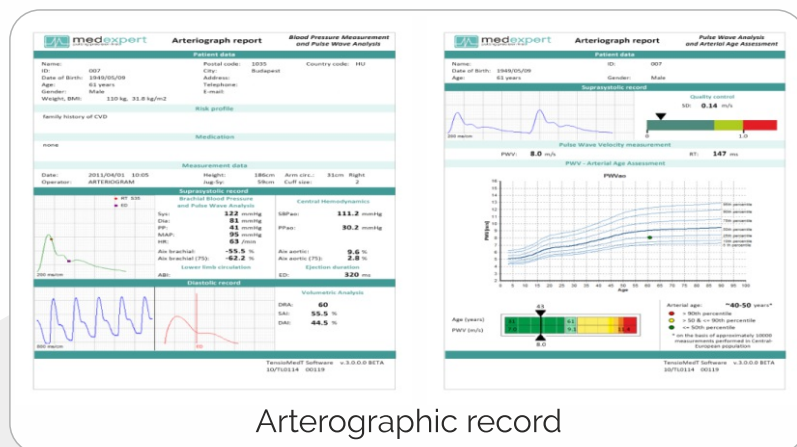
medexpert

Arteriograph report

Blood Pressure Measurement and Pulse Wave Analysis

Patient data

Name:
ID: 007
Date of Birth: 1949/05/09
Age: 61 years
Gender: Male
Weight, BMI: 110 kg, 31.8 kg/m2

Postal code: 1035
City: Budapest
Address:
Telephone:
E-mail:

Country code: HU

Risk profile

family history of CVD

Medication

none

Measurement data

Date: 2011/04/01 10:05
Operator: ARTERIOGRAM

Height: 186cm
Jug/Sy: 59cm

Arm circ.: 31cm Right
Cuff size: 2

Suprasystolic record

Brachial Blood Pressure and Pulse Wave Analysis

Sys: 122 mmHg
Dia: 81 mmHg
PP: 41 mmHg
MAP: 95 mmHg
HR: 63 /min

Aix brachial: -55.5 %
Aix brachial (75): -62.2 %

Lower limb circulation

ABI:

Central Hemodynamics

SBPao: 111.2 mmHg

PPao: 30.2 mmHg

Aix aortic: 9.6 %
Aix aortic (75): 2.8 %

Ejection duration

ED: 320 ms

200 mm/cm

Diastolic record

Volumetric Analysis

DRA: 60
SAI: 55.5 %
DAI: 44.5 %

200 mm/cm

TensioMedT Software v.3.0.0.0 BETA
10/TL0114 00119

medexpert

Arteriograph report

Pulse Wave Analysis and Arterial Age Assessment

Patient data

Name:
Date of Birth: 1949/05/09
Age: 61 years

ID: 007

Gender: Male

Suprasystolic record

Quality control

SD: 0.14 m/s

0 1.0

200 mm/cm

Pulse Wave Velocity measurement

PWV: 8.0 m/s

RT: 147 ms

PWV - Arterial Age Assessment

PWVao

Age

Arterial age: ~40-50 years*

> 90th percentile
> 50 & <= 90th percentile
<= 50th percentile

* on the basis of approximately 10000 measurements performed in Central-European population

Age (years)
PWV (m/s)

63

8.0

TensioMedT Software v.3.0.0.0 BETA
10/TL0114 00119

Arterographic record